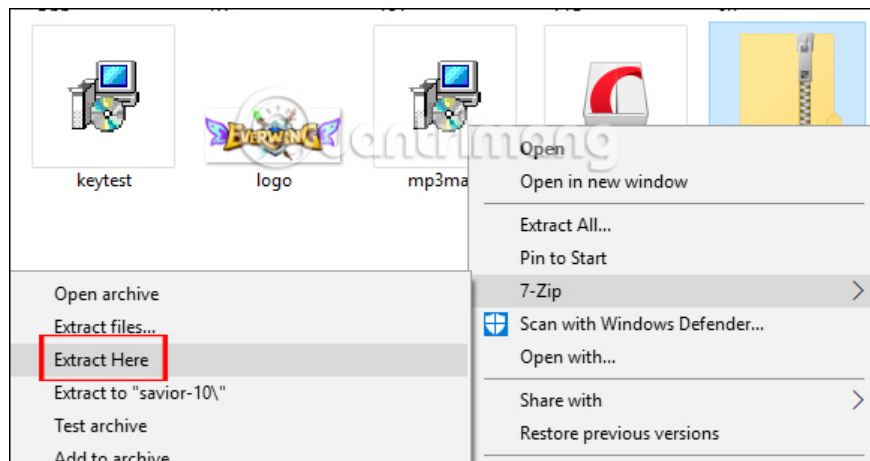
keytest

EVERWING

logo

mp3ma

Quantrimang

Open
Open in new window
Extract All...
Pin to Start
7-Zip
Scan with Windows Defender...
Open with...
Share with
Restore previous versions

Open archive
Extract files...
Extract Here
Extract to "savior-10\"
Test archive
Add to archive